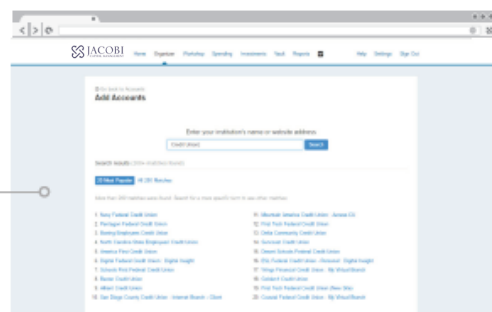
JACOBI

Home Organizer Workshop Spending Investments Vault Reports

Help Settings Sign Out

Go back to Accounts

Add Accounts

Enter your institution's name or website address

Credit Union

Search

Search results

20 Most Popular

1. Navy Federal Credit Union
2. Pentagon Federal Credit Union
3. Boeing Employees Credit Union
4. North Carolina State Employees' Credit Union
5. America First Credit Union
6. Digital Federal Credit Union
7. Schools First Federal Credit Union
8. Baxter Credit Union
9. Alliant Credit Union
10. San Diego County Credit Union

11. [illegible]
12. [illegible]
13. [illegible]
14. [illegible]
15. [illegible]
16. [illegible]
17. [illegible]
18. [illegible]
19. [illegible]
20. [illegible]